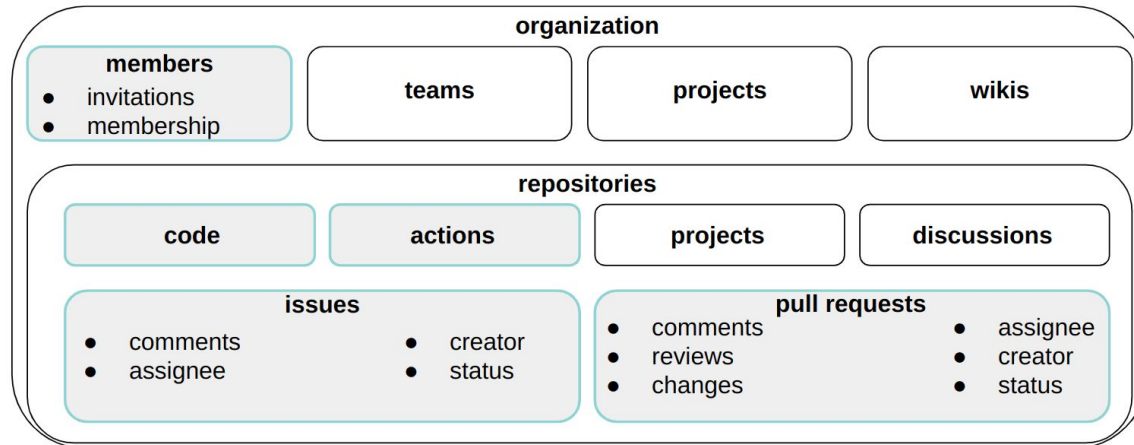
organization

members
- invitations
- membership

teams

projects

wikis

repositories

code

actions

projects

discussions

issues
- comments
- assignee
- creator
- status

pull requests
- comments
- reviews
- changes
- assignee
- creator
- status